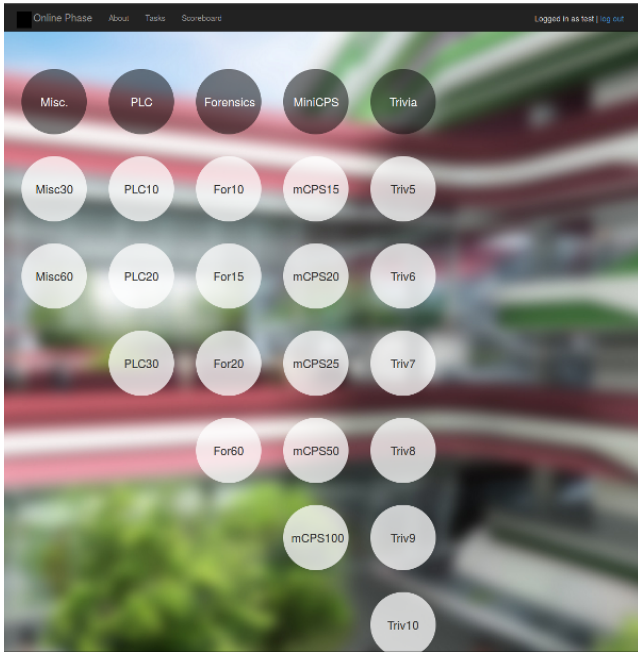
Online Phase About Tasks Scoreboard

Logged in as test | log out

Misc.
PLC
Forensics
MiniCPS
Trivia

Misc30
PLC10
For10
mCPS15
Triv5

Misc60
PLC20
For15
mCPS20
Triv6

PLC30
For20
mCPS25
Triv7

For60
mCPS50
Triv8

mCPS100
Triv9

Triv10